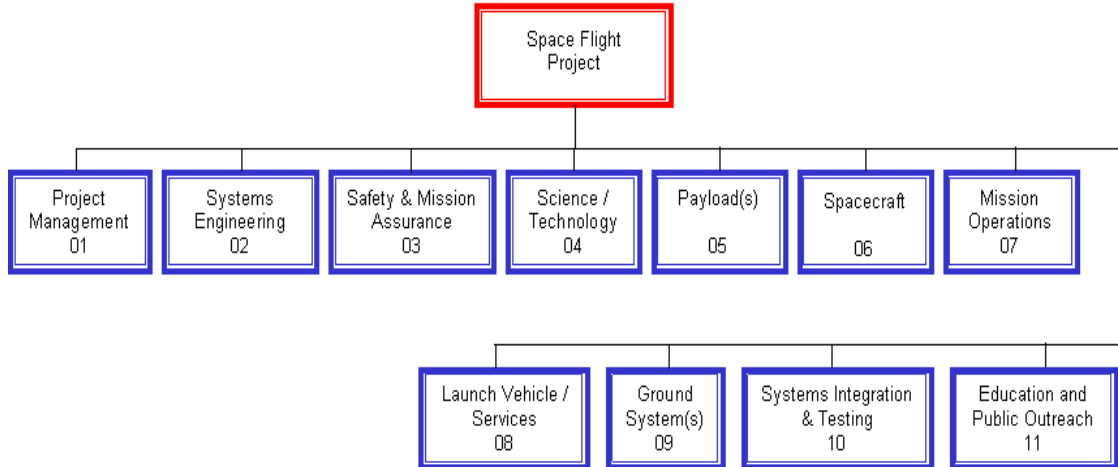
Space Flight Project

Project Management 01

Systems Engineering 02

Safety & Mission Assurance 03

Science / Technology 04

Payload(s) 05

Spacecraft 06

Mission Operations 07

Launch Vehicle / Services 08

Ground System(s) 09

Systems Integration & Testing 10

Education and Public Outreach 11